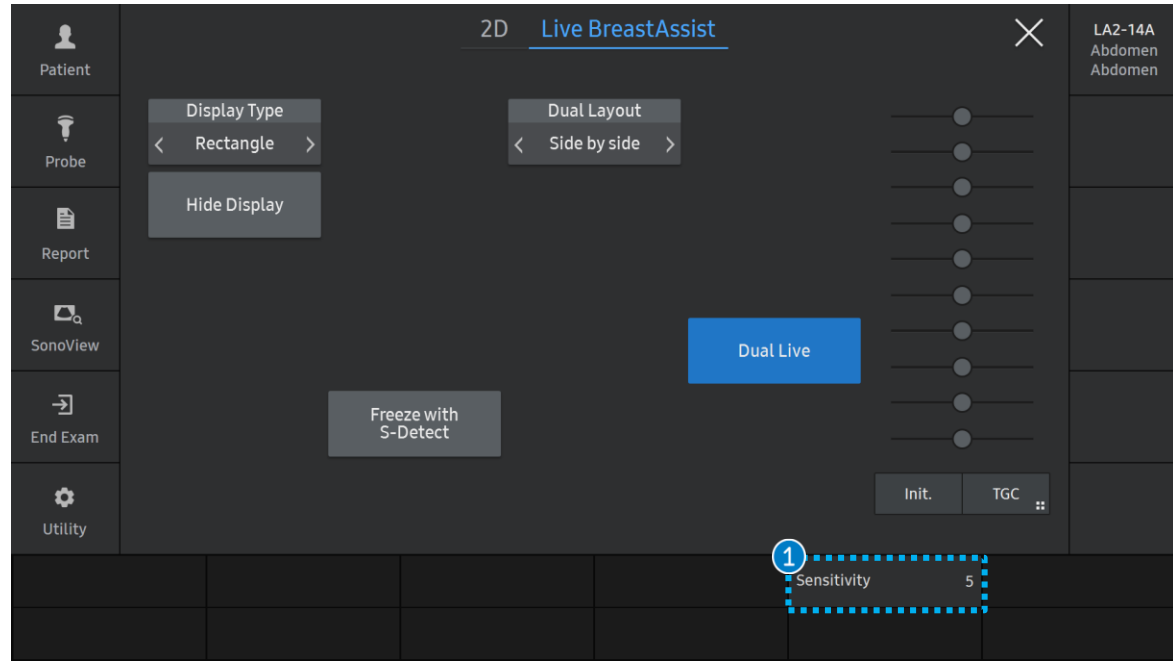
Patient

Probe

Report

SonoView

End Exam

Utility

2D Live BreastAssist

LA2-14A
Abdomen
Abdomen

Display Type
‹ Rectangle ›

Hide Display

Dual Layout
‹ Side by side ›

Dual Live

Freeze with S-Detect

Init.

TGC

1

Sensitivity 5